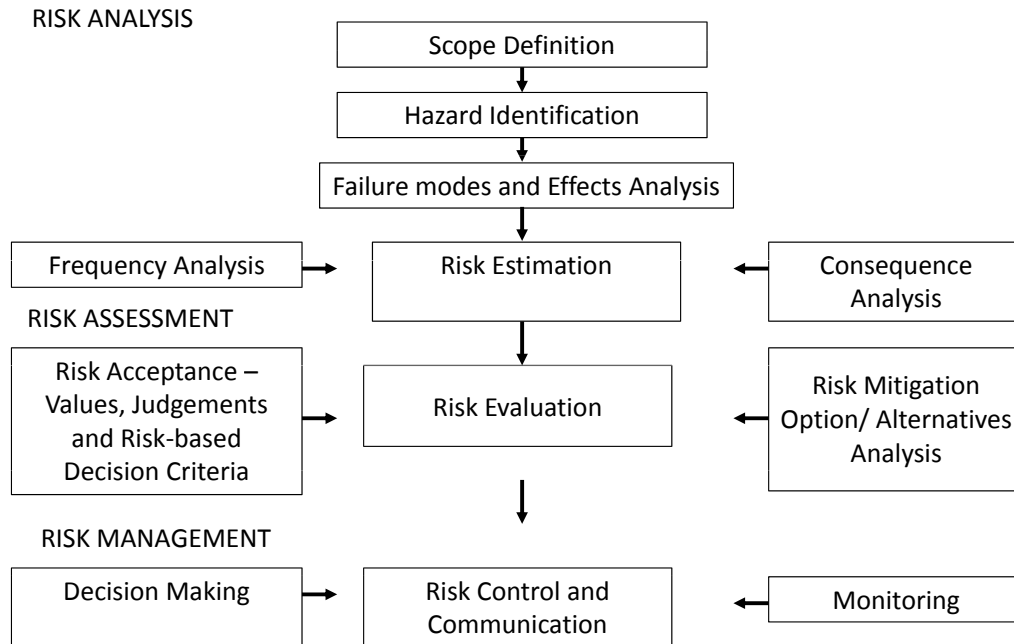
RISK ANALYSIS

Scope Definition

Hazard Identification

Failure modes and Effects Analysis

Frequency Analysis

Risk Estimation

Consequence Analysis

RISK ASSESSMENT

Risk Acceptance – Values, Judgements and Risk-based Decision Criteria

Risk Evaluation

Risk Mitigation Option/ Alternatives Analysis

RISK MANAGEMENT

Decision Making

Risk Control and Communication

Monitoring